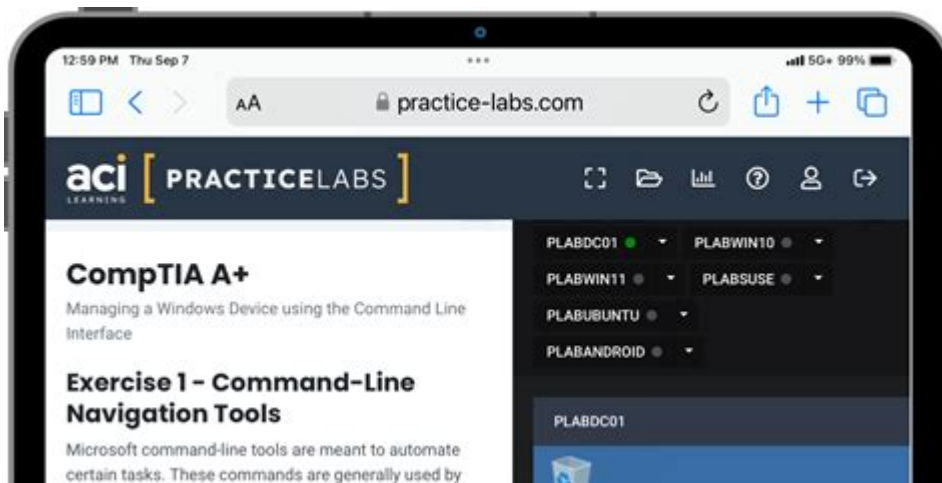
12:59 PM Thu Sep 7

5G+ 99%

AA practice-labs.com

aci LEARNING [ PRACTICELABS ]

PLABDC01
PLABWIN10
PLABWIN11
PLABSUSE
PLABUBUNTU
PLABANDROID

CompTIA A+

Managing a Windows Device using the Command Line Interface

Exercise 1 - Command-Line Navigation Tools

Microsoft command-line tools are meant to automate certain tasks. These commands are generally used by

PLABDC01